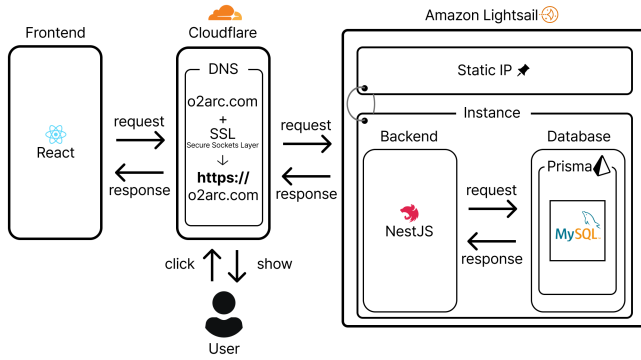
Frontend

React

request

response

Cloudflare

DNS

o2arc.com
+
SSL
Secure Sockets Layer
↓
**https://**
o2arc.com

click

show

User

request

response

Amazon Lightsail

Static IP

Instance

Backend

NestJS

request

response

Database

Prisma

MySQL